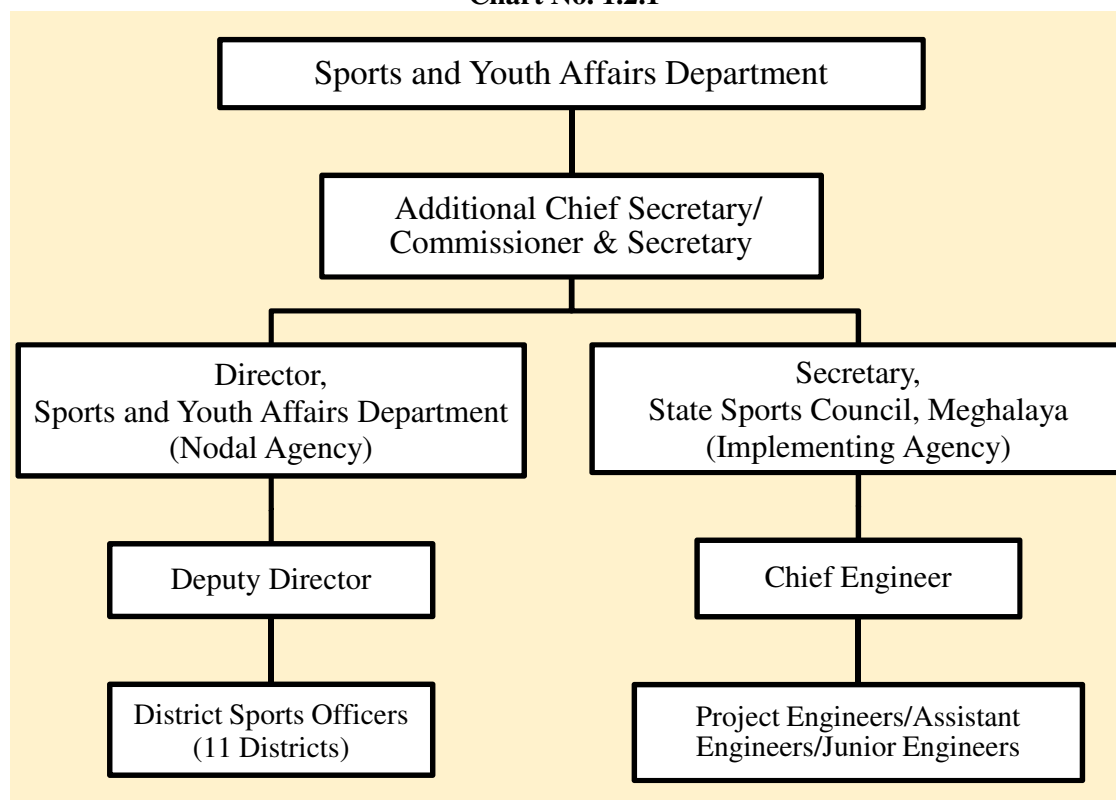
Chart No. 1.2.1

Sports and Youth Affairs Department

Additional Chief Secretary/ Commissioner & Secretary

Director, Sports and Youth Affairs Department (Nodal Agency)

Secretary, State Sports Council, Meghalaya (Implementing Agency)

Deputy Director

Chief Engineer

District Sports Officers (11 Districts)

Project Engineers/Assistant Engineers/Junior Engineers